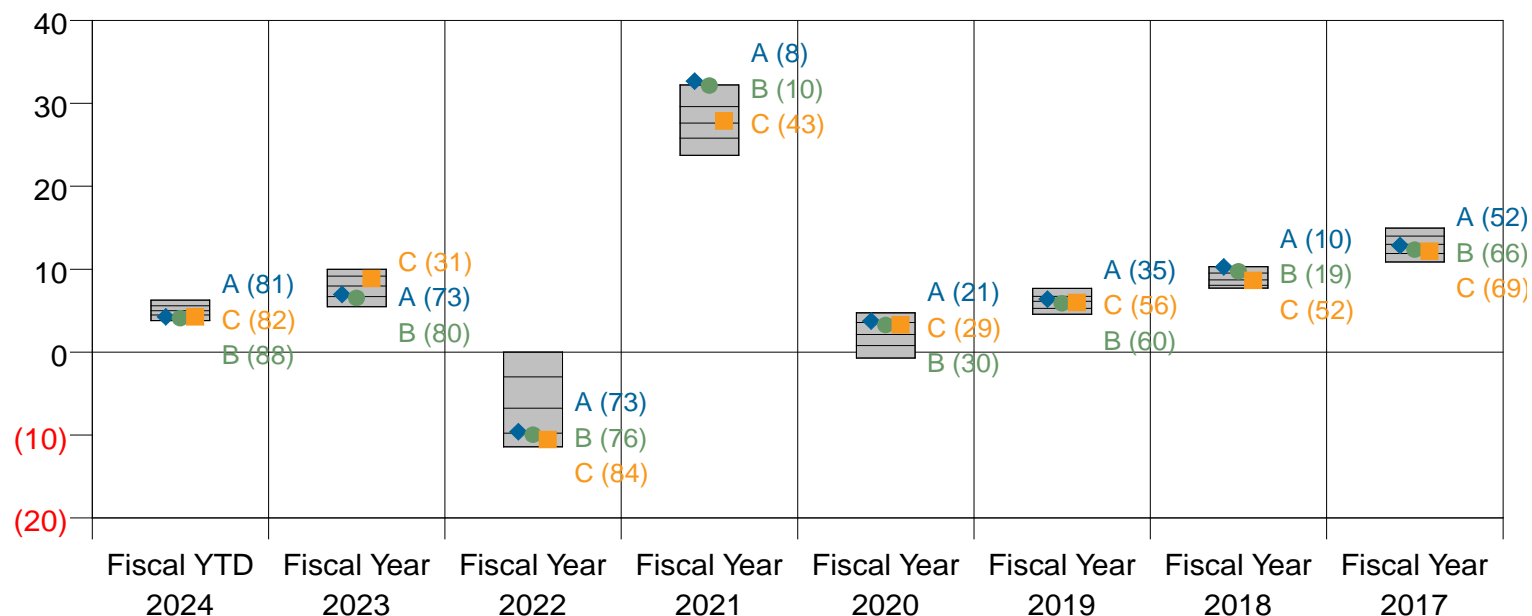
40
30
20
10
0
(10)
(20)

A (81)
C (82)
B (88)

C (31)
A (73)
B (80)

A (73)
B (76)
C (84)

A (8)
B (10)
C (43)

A (21)
C (29)
B (30)

A (35)
C (56)
B (60)

A (10)
B (19)
C (52)

A (52)
B (66)
C (69)

Fiscal YTD 2024
Fiscal Year 2023
Fiscal Year 2022
Fiscal Year 2021
Fiscal Year 2020
Fiscal Year 2019
Fiscal Year 2018
Fiscal Year 2017